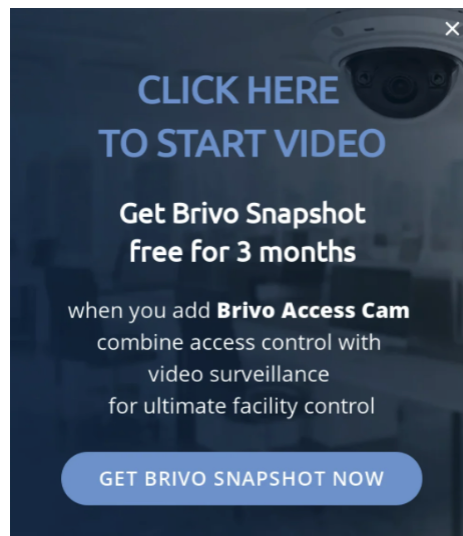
×

CLICK HERE
TO START VIDEO

Get Brivo Snapshot
free for 3 months

when you add **Brivo Access Cam** combine access control with video surveillance for ultimate facility control

GET BRIVO SNAPSHOT NOW